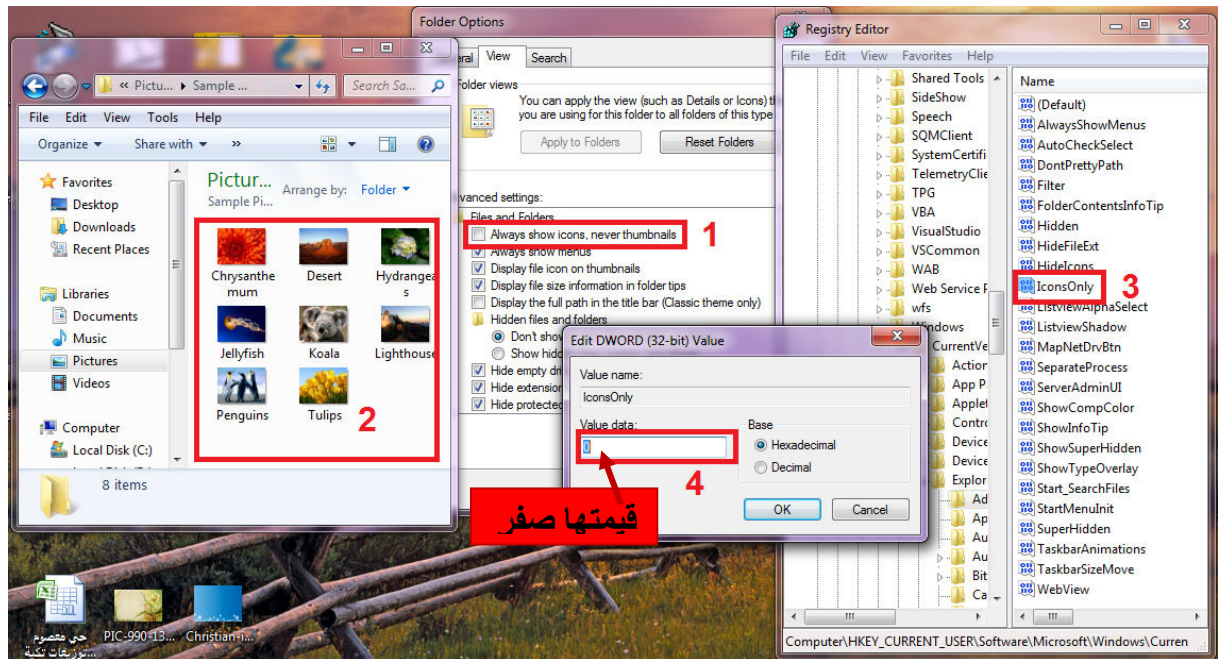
Folder Options
eral View Search
Folder views
You can apply the view (such as Details or Icons) th you are using for this folder to all folders of this type
Apply to Folders Reset Folders
dvanced settings:
Files and Folders
Always show icons, never thumbnails 1
Always show menus
Display file icon on thumbnails
Display file size information in folder tips
Display the full path in the title bar (Classic theme only)
Hidden files and folders
Don't show
Show hidd
Hide empty dri
Hide extension
Hide protected

« Pictu... ▸ Sample ...
Search Sa...
File Edit View Tools Help
Organize ▾ Share with ▾ »
Favorites
Desktop
Downloads
Recent Places
Libraries
Documents
Music
Pictures
Videos
Computer
Local Disk (C:)
Pictur...
Sample Pi...
Arrange by: Folder ▾
Chrysanthemum
Desert
Hydrangeas
Jellyfish
Koala
Lighthouse
Penguins
Tulips
2
8 items

Registry Editor
File Edit View Favorites Help
Shared Tools
SideShow
Speech
SQMClient
SystemCertifi
TelemetryClie
TPG
VBA
VisualStudio
VSCommon
WAB
Web Service P
wfs
Windows
CurrentVe
Action
App P
Applet
Contro
Device
Device
Explor
Ad
Ap
Au
Au
Bit
Ca
Name
(Default)
AlwaysShowMenus
AutoCheckSelect
DontPrettyPath
Filter
FolderContentsInfoTip
Hidden
HideFileExt
HideIcons
IconsOnly 3
ListviewAlphaSelect
ListviewShadow
MapNetDrvBtn
SeparateProcess
ServerAdminUI
ShowCompColor
ShowInfoTip
ShowSuperHidden
ShowTypeOverlay
Start_SearchFiles
StartMenuInit
SuperHidden
TaskbarAnimations
TaskbarSizeMove
WebView
Computer\HKEY_CURRENT_USER\Software\Microsoft\Windows\Curren

Edit DWORD (32-bit) Value
Value name:
IconsOnly
Value data:
0
Base
Hexadecimal
Decimal
4
OK Cancel
قيمتها صفر

حي معصوم توزيعات تكنية
PIC-990-13...
Christian-i...